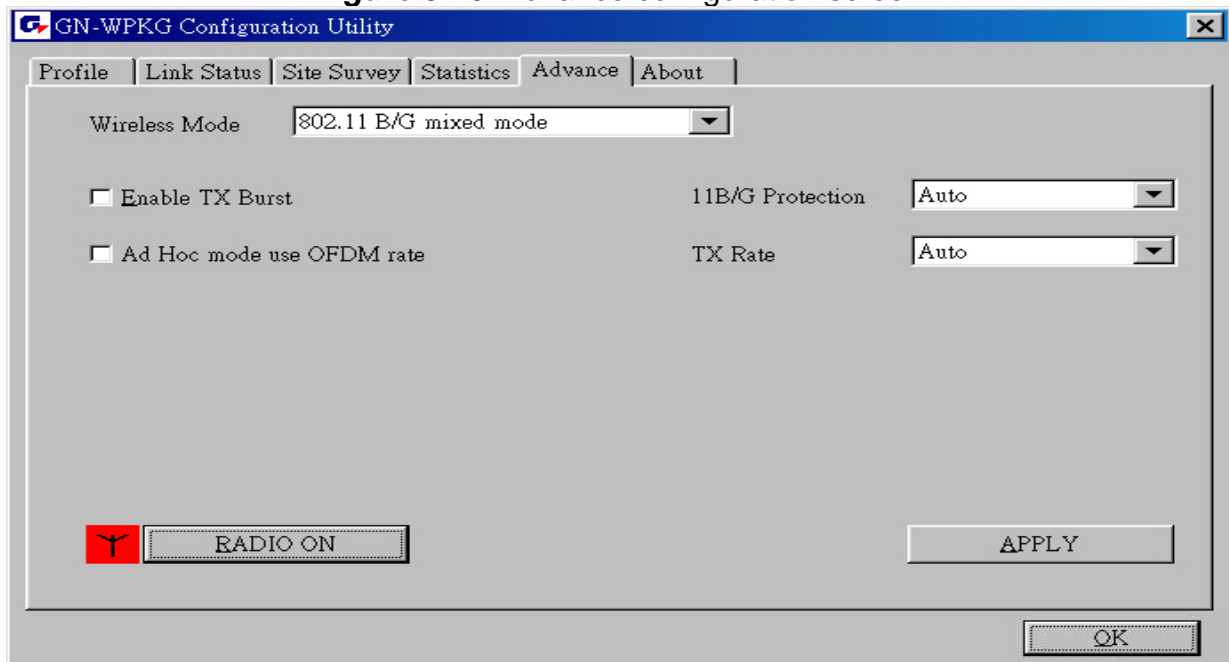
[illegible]

GN-WPKG Configuration Utility

Profile | Link Status | Site Survey | Statistics | Advance | About

Wireless Mode 802.11 B/G mixed mode

☐ Enable TX Burst

11B/G Protection Auto

☐ Ad Hoc mode use OFDM rate

TX Rate Auto

RADIO ON

APPLY

OK